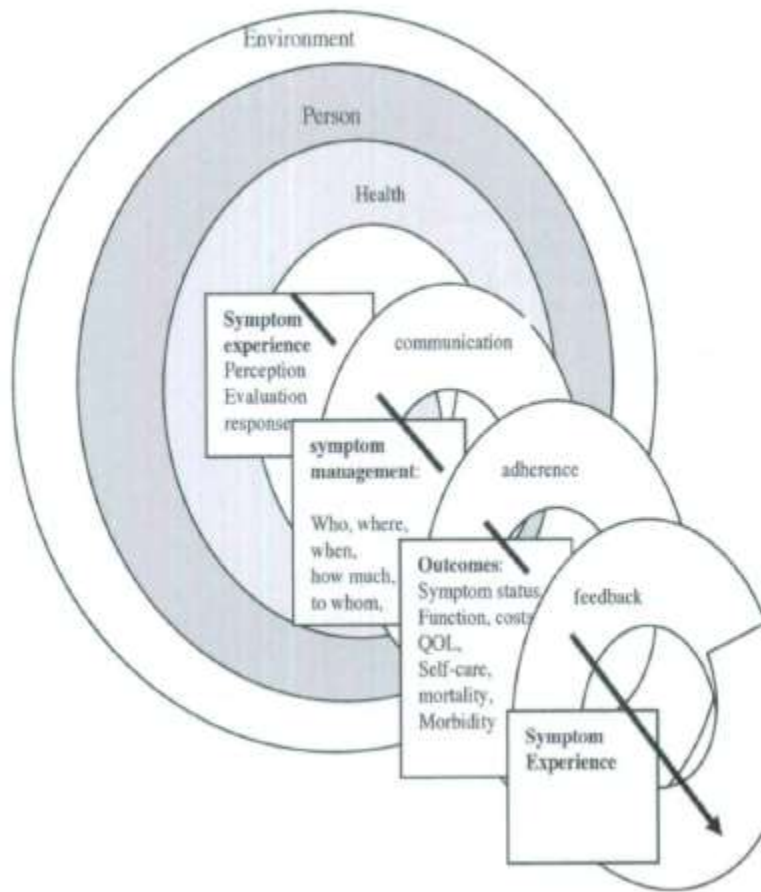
Environment

Person

Health

Symptom experience
Perception
Evaluation
response

communication

symptom management:

Who, where, when, how much, to whom,

adherence

Outcomes:
Symptom status,
Function, costs
QOL,
Self-care,
mortality,
Morbidity

feedback

Symptom Experience